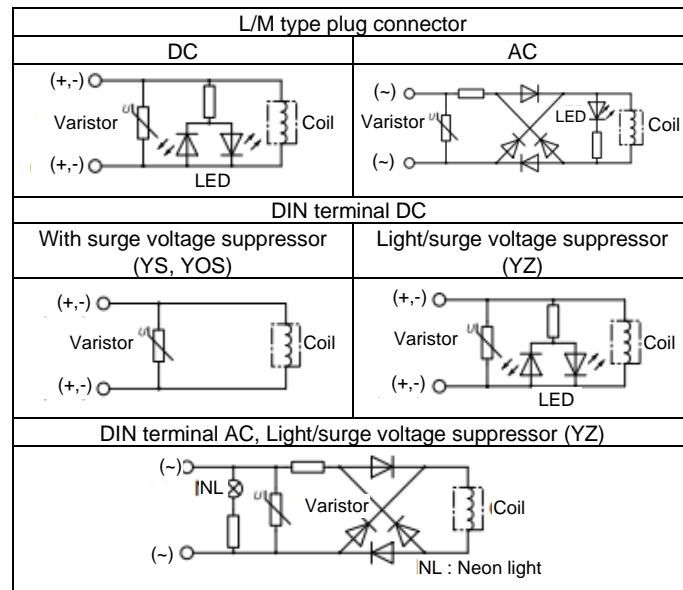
L/M type plug connector

| DC | AC |
|---|---|
| (+,-) Varistor $U$ (+,-) LED Coil | (~) Varistor $U$ (~) LED Coil |

DIN terminal DC

| With surge voltage suppressor (YS, YOS) | Light/surge voltage suppressor (YZ) |
|---|---|
| (+,-) Varistor $U$ (+,-) Coil | (+,-) Varistor $U$ (+,-) LED Coil |

DIN terminal AC, Light/surge voltage suppressor (YZ)

(~) NL $U$ Varistor Coil (~) NL : Neon light